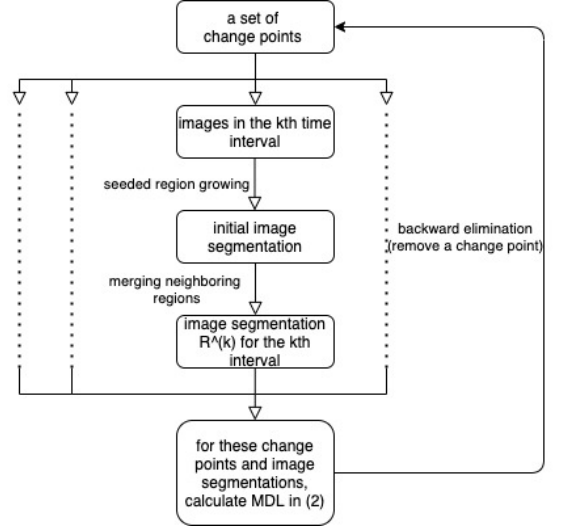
a set of change points

images in the kth time interval

seeded region growing

initial image segmentation

merging neighboring regions

image segmentation R^(k) for the kth interval

backward elimination (remove a change point)

for these change points and image segmentations, calculate MDL in (2)